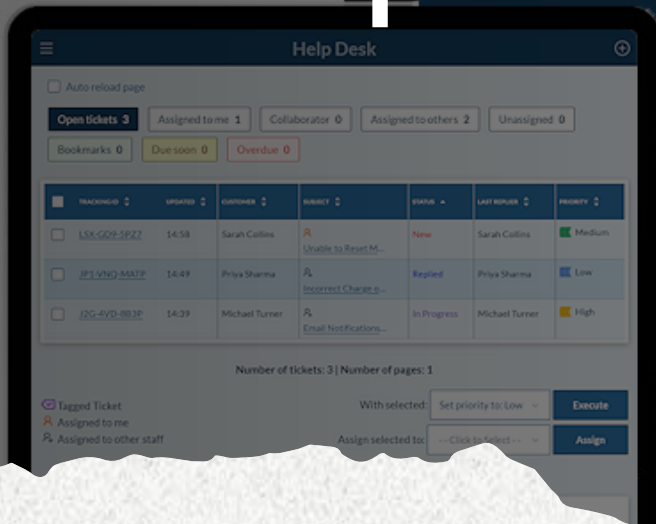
Help Desk

Auto reload page

Open tickets 3 | Assigned to me 1 | Collaborator 0 | Assigned to others 2 | Unassigned 0

Bookmarks 0 | Due soon 0 | Overdue 0

| | TRACKING ID | UPDATED | CUSTOMER | SUBJECT | STATUS | LAST REPLIER | PRIORITY |
|---|---|---|---|---|---|---|---|
| | LSX-GD9-5PZ7 | 14:58 | Sarah Collins | Unable to Reset M... | New | Sarah Collins | Medium |
| | JP1-VNQ-MATP | 14:49 | Priya Sharma | Incorrect Charge o... | Replied | Priya Sharma | Low |
| | J2G-4VD-9B3P | 14:39 | Michael Turner | Email Notifications... | In Progress | Michael Turner | High |

Number of tickets: 3 | Number of pages: 1

Tagged Ticket
Assigned to me
Assigned to other staff

With selected: Set priority to: Low | Execute

Assign selected to: - - Click to Select - - | Assign